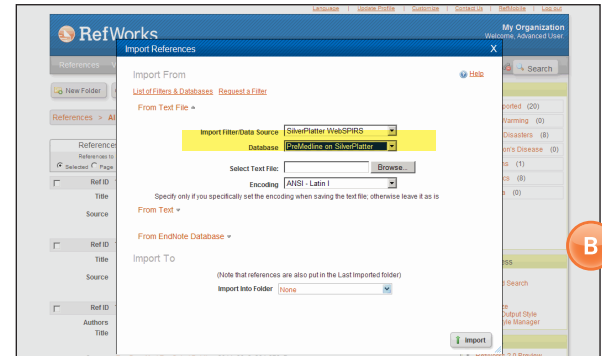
Language | Update Profile | Customize | Contact Us | RefMobile | Log out

RefWorks

My Organization
Welcome, Advanced User

References

Search

New Folder

References > All

References
References to
Selected Page

Ref ID
Title
Source

Ref ID
Title
Source

Ref ID
Authors
Title

Imported (20)
Warming (0)
Disasters (8)
on's Disease (0)
s (1)
cs (8)
n (0)

ess

Search

e
Output Style
e Manager

Import References

X

Import From

Help

List of Filters & Databases Request a Filter

From Text File

Import Filter/Data Source SilverPlatter WebSPIRS

Database PreMedline on SilverPlatter

Select Text File: Browse...

Encoding ANSI - Latin I

Specify only if you specifically set the encoding when saving the text file; otherwise leave it as is

From Text

From EndNote Database

Import To

(Note that references are also put in the Last Imported folder)

Import Into Folder None

Import

B